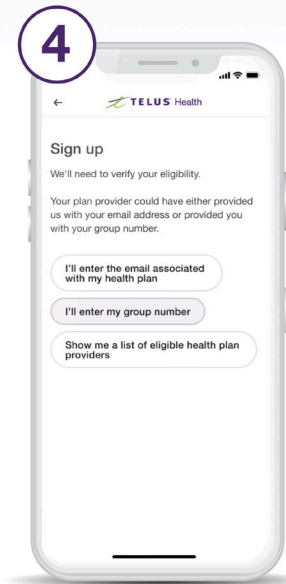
4

←

TELUS Health

Sign up

We'll need to verify your eligibility.

Your plan provider could have either provided us with your email address or provided you with your group number.

I'll enter the email associated with my health plan

I'll enter my group number

Show me a list of eligible health plan providers